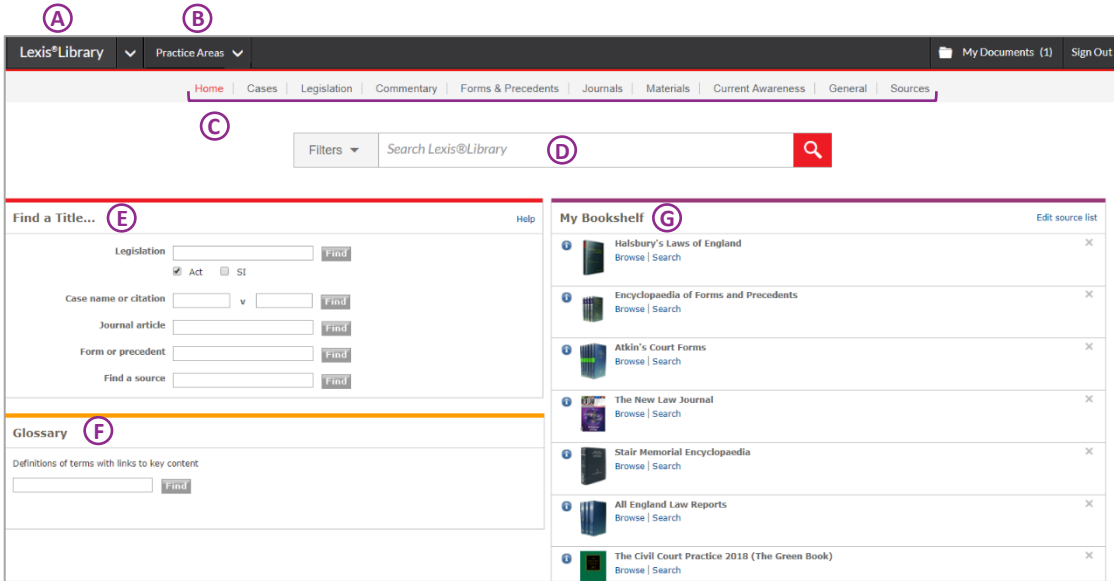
A B

Lexis®Library Practice Areas My Documents (1) Sign Out

Home | Cases | Legislation | Commentary | Forms & Precedents | Journals | Materials | Current Awareness | General | Sources

C

Filters Search Lexis®Library D

Find a Title... E Help

Legislation Find
Act SI

Case name or citation v Find

Journal article Find

Form or precedent Find

Find a source Find

Glossary F

Definitions of terms with links to key content

Find

My Bookshelf G Edit source list

Halsbury's Laws of England
Browse | Search

Encyclopaedia of Forms and Precedents
Browse | Search

Atkin's Court Forms
Browse | Search

The New Law Journal
Browse | Search

Stair Memorial Encyclopaedia
Browse | Search

All England Law Reports
Browse | Search

The Civil Court Practice 2018 (The Green Book)
Browse | Search